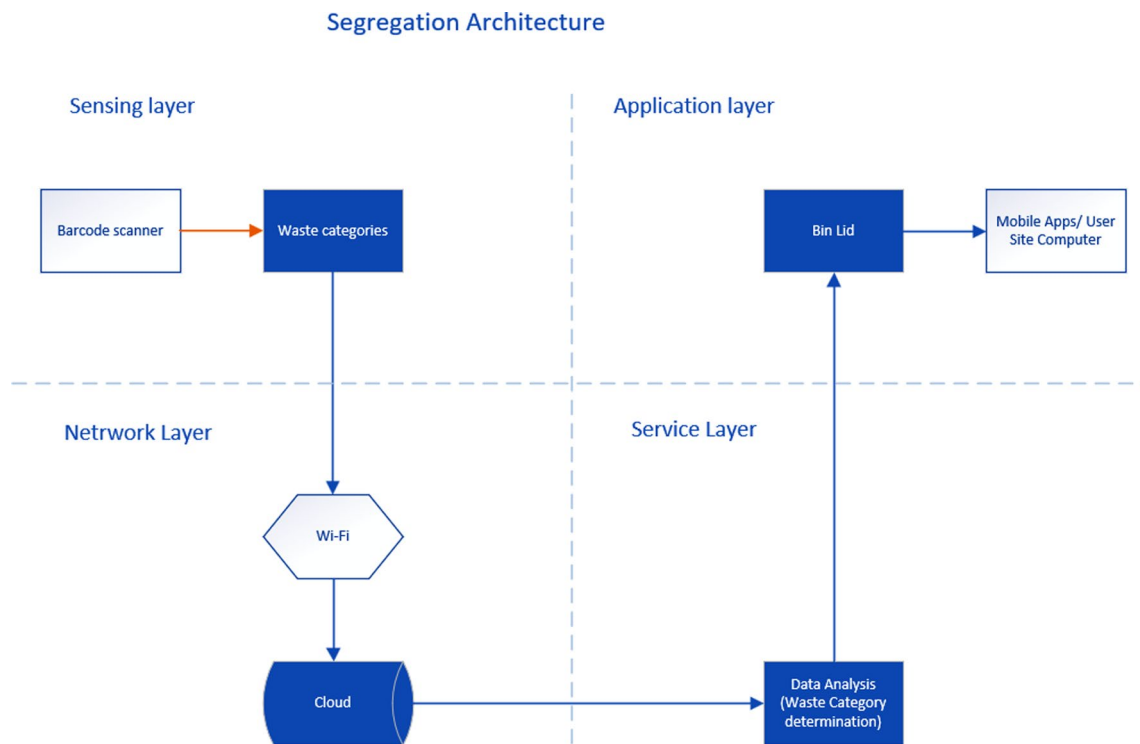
Segregation Architecture

Sensing layer

Application layer

Barcode scanner

Waste categories

Bin Lid

Mobile Apps/ User Site Computer

Netrwork Layer

Service Layer

Wi-Fi

Cloud

Data Analysis (Waste Category determination)